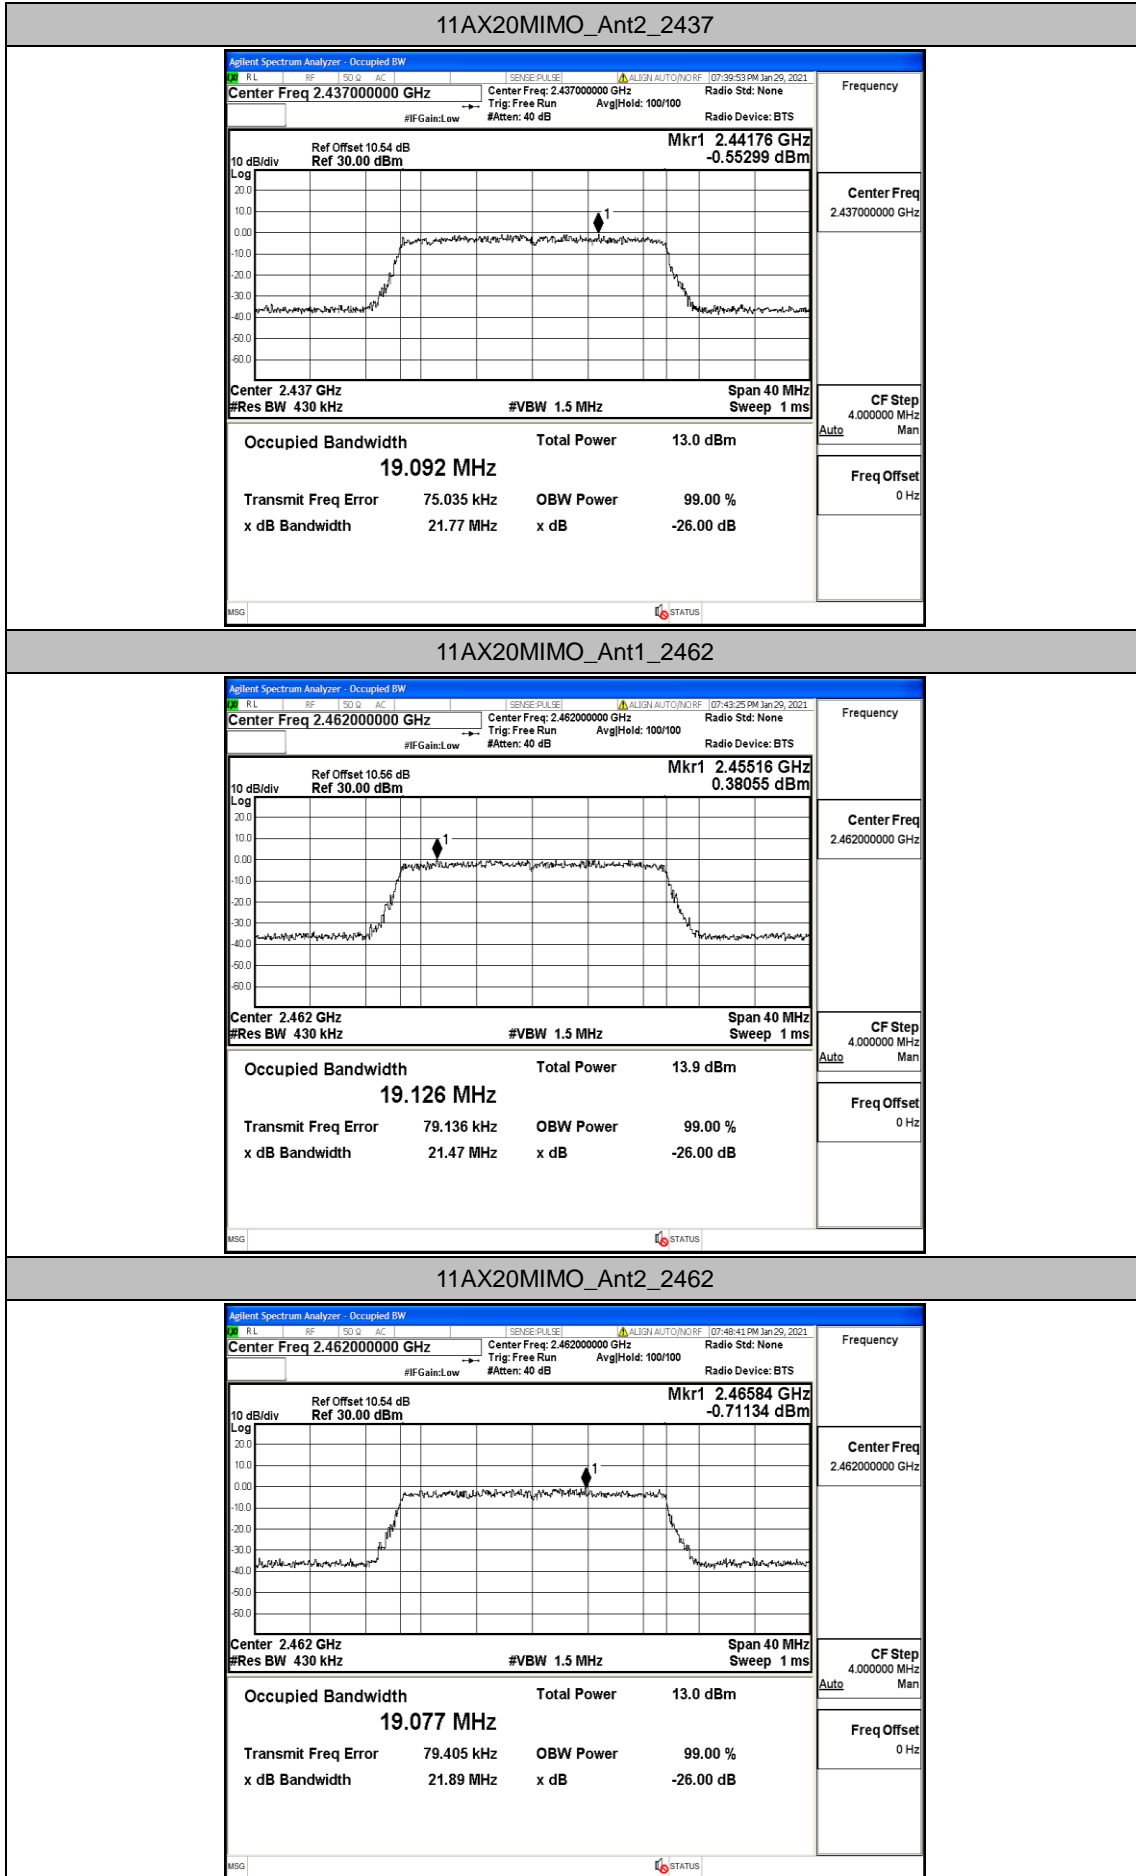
11AX20MIMO_Ant2_2437

Agilent Spectrum Analyzer - Occupied BW
RL RF 50 Ω AC SENSE:PULSE ALIGN AUTO/NO RF 07:39:53 PM Jan 29, 2021
Center Freq 2.437000000 GHz
Center Freq: 2.437000000 GHz Trig: Free Run Avg|Hold: 100/100 #Atten: 40 dB
#IFGain:Low
Radio Std: None
Radio Device: BTS
Frequency
Ref Offset 10.54 dB
10 dB/div Ref 30.00 dBm
Log
Mkr1 2.44176 GHz -0.55299 dBm
20.0 10.0 0.00 -10.0 -20.0 -30.0 -40.0 -50.0 -60.0
1
Center 2.437 GHz
#Res BW 430 kHz
#VBW 1.5 MHz
Span 40 MHz
Sweep 1 ms
Center Freq 2.437000000 GHz
CF Step 4.000000 MHz Auto Man
Freq Offset 0 Hz
Occupied Bandwidth
19.092 MHz
Total Power 13.0 dBm
Transmit Freq Error 75.035 kHz
OBW Power 99.00 %
x dB Bandwidth 21.77 MHz
x dB -26.00 dB
MSG
STATUS

11AX20MIMO_Ant1_2462

Agilent Spectrum Analyzer - Occupied BW
RL RF 50 Ω AC SENSE:PULSE ALIGN AUTO/NO RF 07:43:25 PM Jan 29, 2021
Center Freq 2.462000000 GHz
Center Freq: 2.462000000 GHz Trig: Free Run Avg|Hold: 100/100 #Atten: 40 dB
#IFGain:Low
Radio Std: None
Radio Device: BTS
Frequency
Ref Offset 10.56 dB
10 dB/div Ref 30.00 dBm
Log
Mkr1 2.45516 GHz 0.38055 dBm
20.0 10.0 0.00 -10.0 -20.0 -30.0 -40.0 -50.0 -60.0
1
Center 2.462 GHz
#Res BW 430 kHz
#VBW 1.5 MHz
Span 40 MHz
Sweep 1 ms
Center Freq 2.462000000 GHz
CF Step 4.000000 MHz Auto Man
Freq Offset 0 Hz
Occupied Bandwidth
19.126 MHz
Total Power 13.9 dBm
Transmit Freq Error 79.136 kHz
OBW Power 99.00 %
x dB Bandwidth 21.47 MHz
x dB -26.00 dB
MSG
STATUS

11AX20MIMO_Ant2_2462

Agilent Spectrum Analyzer - Occupied BW
RL RF 50 Ω AC SENSE:PULSE ALIGN AUTO/NO RF 07:48:41 PM Jan 29, 2021
Center Freq 2.462000000 GHz
Center Freq: 2.462000000 GHz Trig: Free Run Avg|Hold: 100/100 #Atten: 40 dB
#IFGain:Low
Radio Std: None
Radio Device: BTS
Frequency
Ref Offset 10.54 dB
10 dB/div Ref 30.00 dBm
Log
Mkr1 2.46584 GHz -0.71134 dBm
20.0 10.0 0.00 -10.0 -20.0 -30.0 -40.0 -50.0 -60.0
1
Center 2.462 GHz
#Res BW 430 kHz
#VBW 1.5 MHz
Span 40 MHz
Sweep 1 ms
Center Freq 2.462000000 GHz
CF Step 4.000000 MHz Auto Man
Freq Offset 0 Hz
Occupied Bandwidth
19.077 MHz
Total Power 13.0 dBm
Transmit Freq Error 79.405 kHz
OBW Power 99.00 %
x dB Bandwidth 21.89 MHz
x dB -26.00 dB
MSG
STATUS